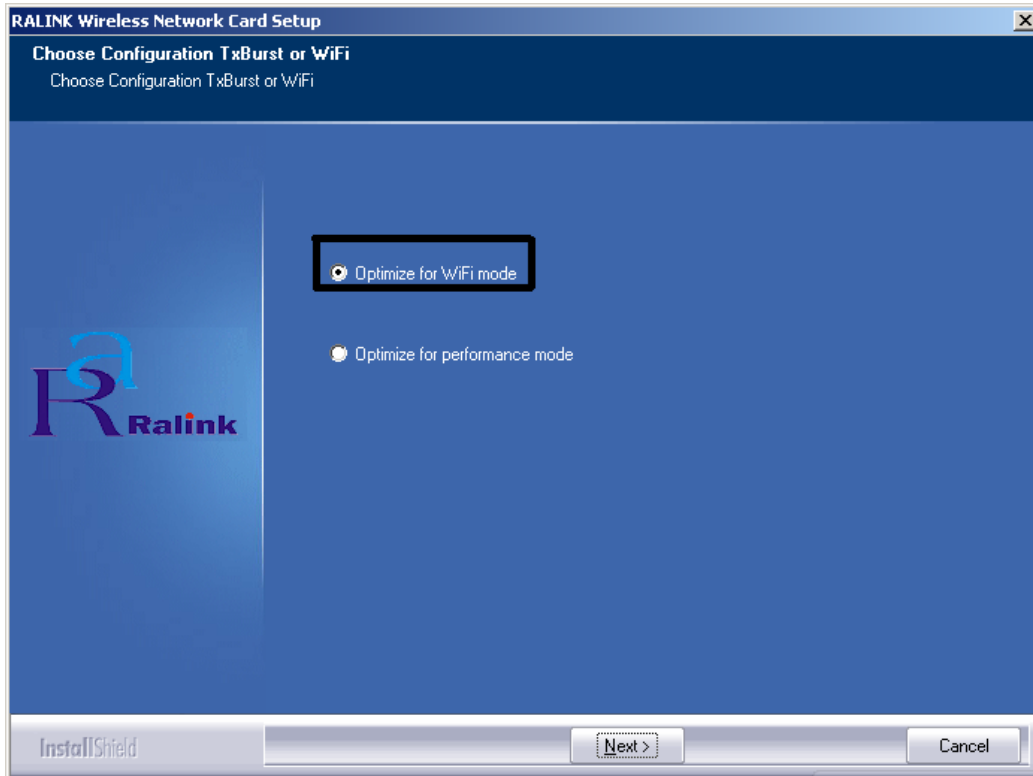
RALINK Wireless Network Card Setup

Choose Configuration TxBurst or WiFi

Choose Configuration TxBurst or WiFi

Optimize for WiFi mode

Optimize for performance mode

Ralink

InstallShield

Next >

Cancel